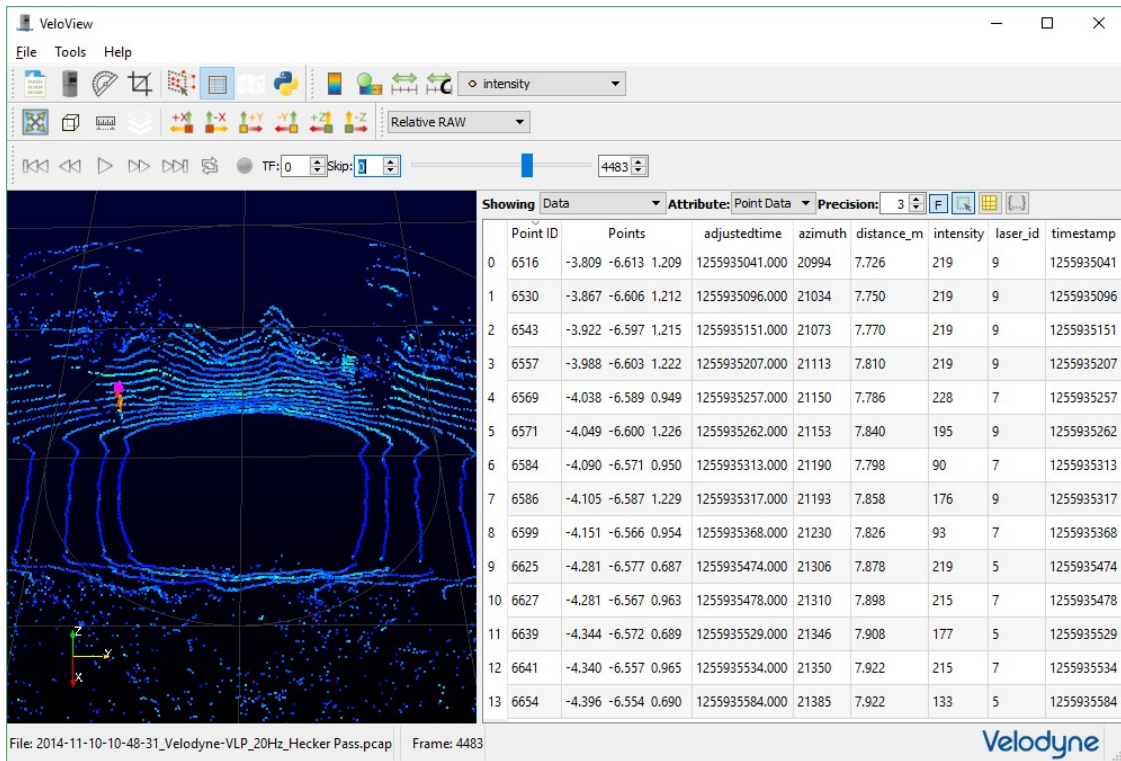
VeloView

File Tools Help

intensity

Relative RAW

TF: 0 Skip: 0 4483

Showing Data Attribute: Point Data Precision: 3 F

|  | Point ID | Points | adjustedtime | azimuth | distance_m | intensity | laser_id | timestamp |
|---|---|---|---|---|---|---|---|---|
| 0 | 6516 | -3.809 -6.613 1.209 | 1255935041.000 | 20994 | 7.726 | 219 | 9 | 1255935041 |
| 1 | 6530 | -3.867 -6.606 1.212 | 1255935096.000 | 21034 | 7.750 | 219 | 9 | 1255935096 |
| 2 | 6543 | -3.922 -6.597 1.215 | 1255935151.000 | 21073 | 7.770 | 219 | 9 | 1255935151 |
| 3 | 6557 | -3.988 -6.603 1.222 | 1255935207.000 | 21113 | 7.810 | 219 | 9 | 1255935207 |
| 4 | 6569 | -4.038 -6.589 0.949 | 1255935257.000 | 21150 | 7.786 | 228 | 7 | 1255935257 |
| 5 | 6571 | -4.049 -6.600 1.226 | 1255935262.000 | 21153 | 7.840 | 195 | 9 | 1255935262 |
| 6 | 6584 | -4.090 -6.571 0.950 | 1255935313.000 | 21190 | 7.798 | 90 | 7 | 1255935313 |
| 7 | 6586 | -4.105 -6.587 1.229 | 1255935317.000 | 21193 | 7.858 | 176 | 9 | 1255935317 |
| 8 | 6599 | -4.151 -6.566 0.954 | 1255935368.000 | 21230 | 7.826 | 93 | 7 | 1255935368 |
| 9 | 6625 | -4.281 -6.577 0.687 | 1255935474.000 | 21306 | 7.878 | 219 | 5 | 1255935474 |
| 10 | 6627 | -4.281 -6.567 0.963 | 1255935478.000 | 21310 | 7.898 | 215 | 7 | 1255935478 |
| 11 | 6639 | -4.344 -6.572 0.689 | 1255935529.000 | 21346 | 7.908 | 177 | 5 | 1255935529 |
| 12 | 6641 | -4.340 -6.557 0.965 | 1255935534.000 | 21350 | 7.922 | 215 | 7 | 1255935534 |
| 13 | 6654 | -4.396 -6.554 0.690 | 1255935584.000 | 21385 | 7.922 | 133 | 5 | 1255935584 |

Z Y X

File: 2014-11-10-10-48-31_Velodyne-VLP_20Hz_Hecker Pass.pcap Frame: 4483

Velodyne